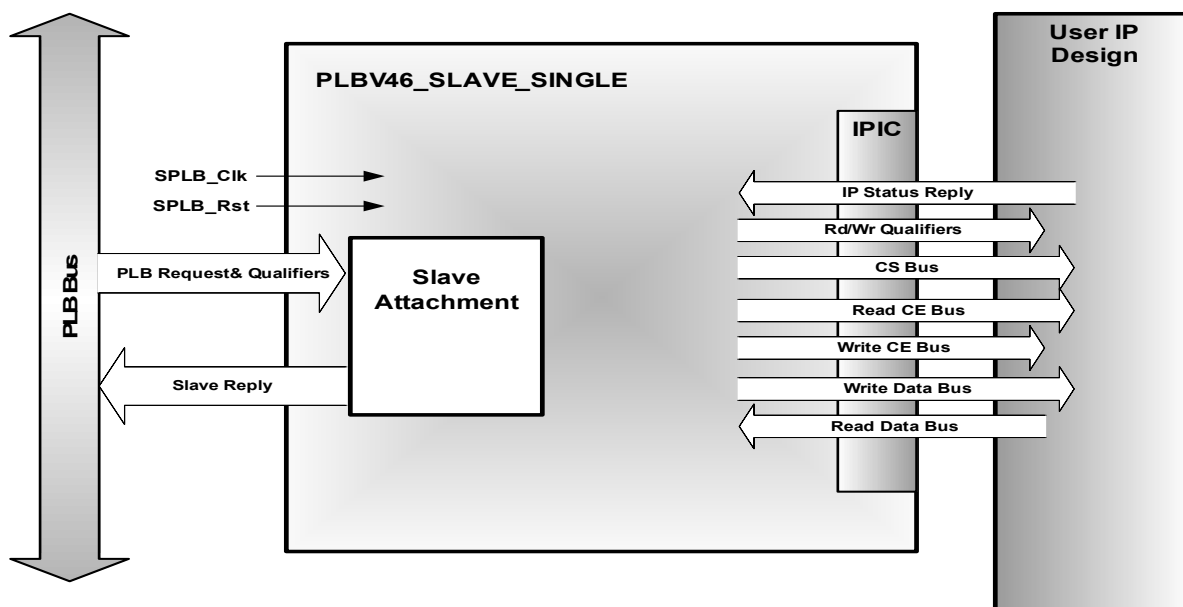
PLB Bus

PLBV46_SLAVE_SINGLE

User IP Design

IPIC

SPLB_Clk

SPLB_Rst

PLB Request& Qualifiers

Slave Attachment

Slave Reply

IP Status Reply

Rd/Wr Qualifiers

CS Bus

Read CE Bus

Write CE Bus

Write Data Bus

Read Data Bus